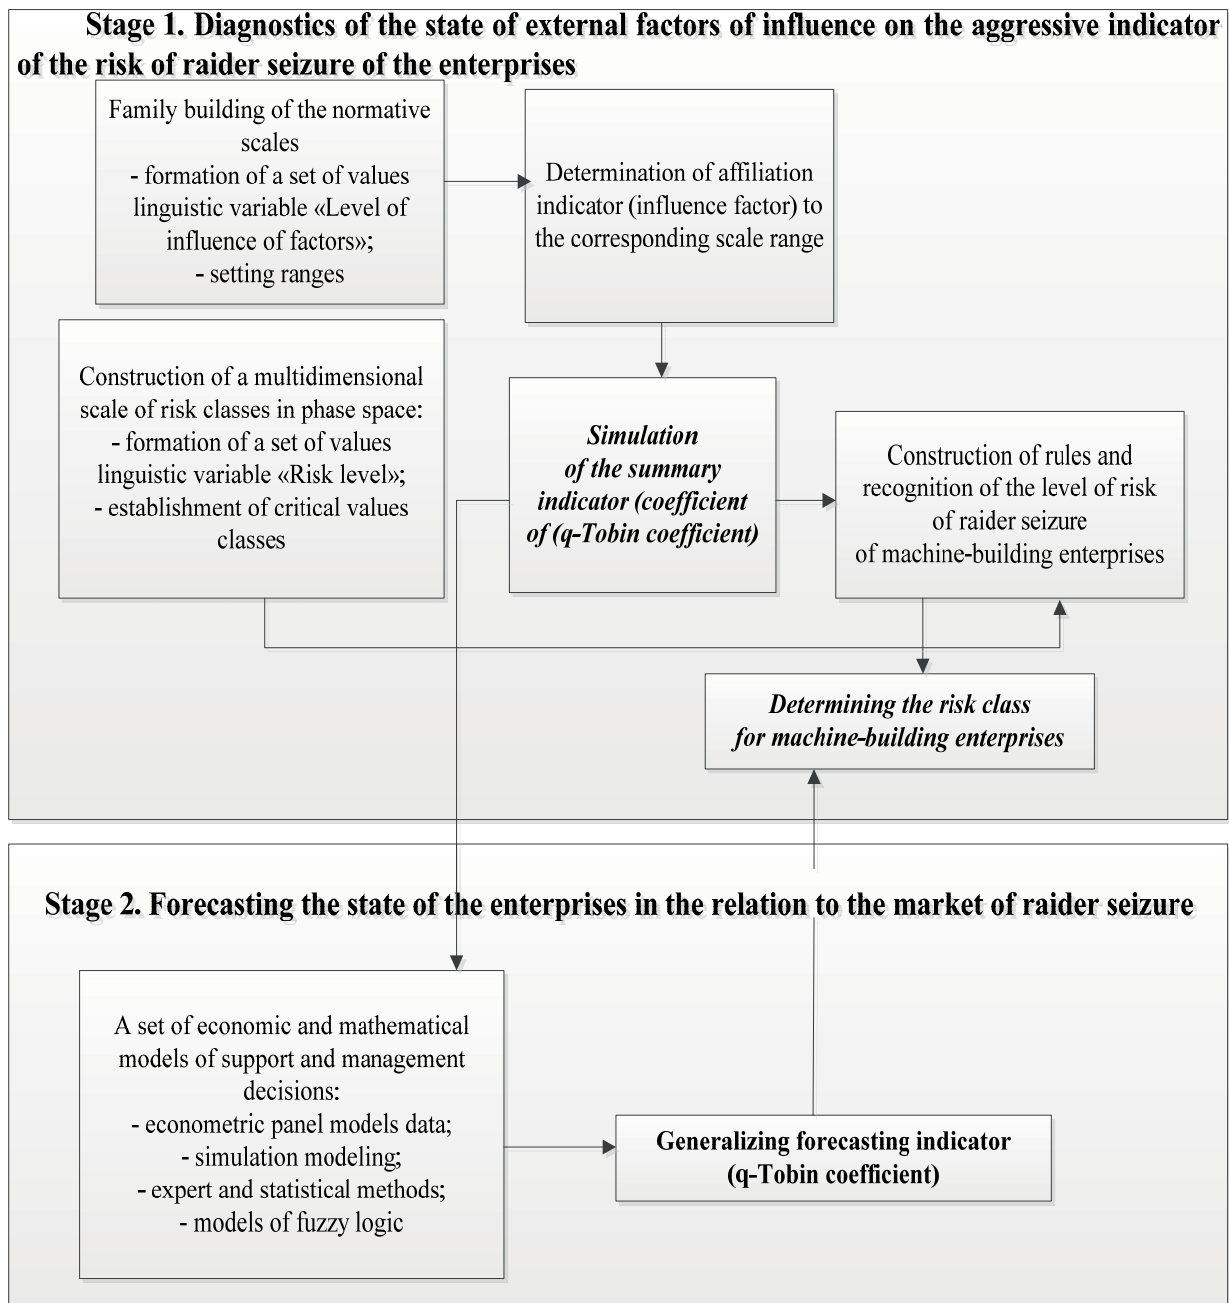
Stage 1. Diagnostics of the state of external factors of influence on the aggressive indicator of the risk of raider seizure of the enterprises

Family building of the normative scales
- formation of a set of values linguistic variable «Level of influence of factors»;
- setting ranges

Determination of affiliation indicator (influence factor) to the corresponding scale range

Construction of a multidimensional scale of risk classes in phase space:
- formation of a set of values linguistic variable «Risk level»;
- establishment of critical values classes

Simulation of the summary indicator (coefficient of (q-Tobin coefficient)

Construction of rules and recognition of the level of risk of raider seizure of machine-building enterprises

Determining the risk class for machine-building enterprises

Stage 2. Forecasting the state of the enterprises in the relation to the market of raider seizure

A set of economic and mathematical models of support and management decisions:
- econometric panel models data;
- simulation modeling;
- expert and statistical methods;
- models of fuzzy logic

Generalizing forecasting indicator (q-Tobin coefficient)